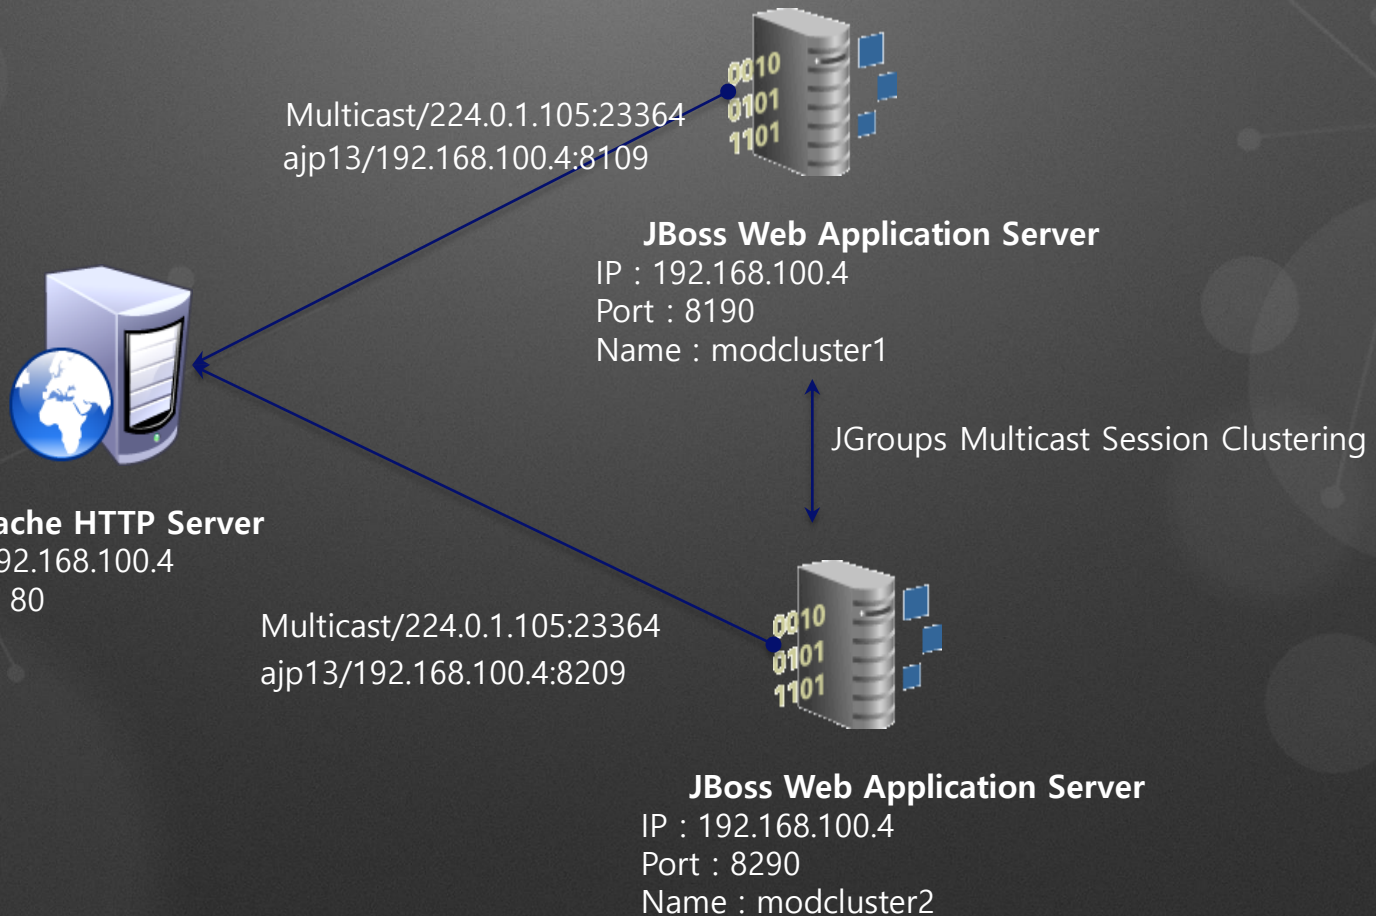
Multicast/224.0.1.105:23364
ajp13/192.168.100.4:8109

0010
0101
1101

JBoss Web Application Server
IP : 192.168.100.4
Port : 8190
Name : modcluster1

JGroups Multicast Session Clustering

ache HTTP Server
92.168.100.4
80

Multicast/224.0.1.105:23364
ajp13/192.168.100.4:8209

0010
0101
1101

JBoss Web Application Server
IP : 192.168.100.4
Port : 8290
Name : modcluster2